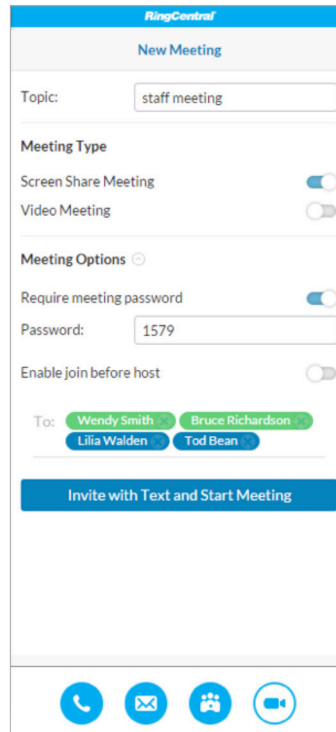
RingCentral

New Meeting

Topic: staff meeting

Meeting Type

Screen Share Meeting

Video Meeting

Meeting Options

Require meeting password

Password: 1579

Enable join before host

To: Wendy Smith Bruce Richardson Lilia Walden Tod Bean

Invite with Text and Start Meeting